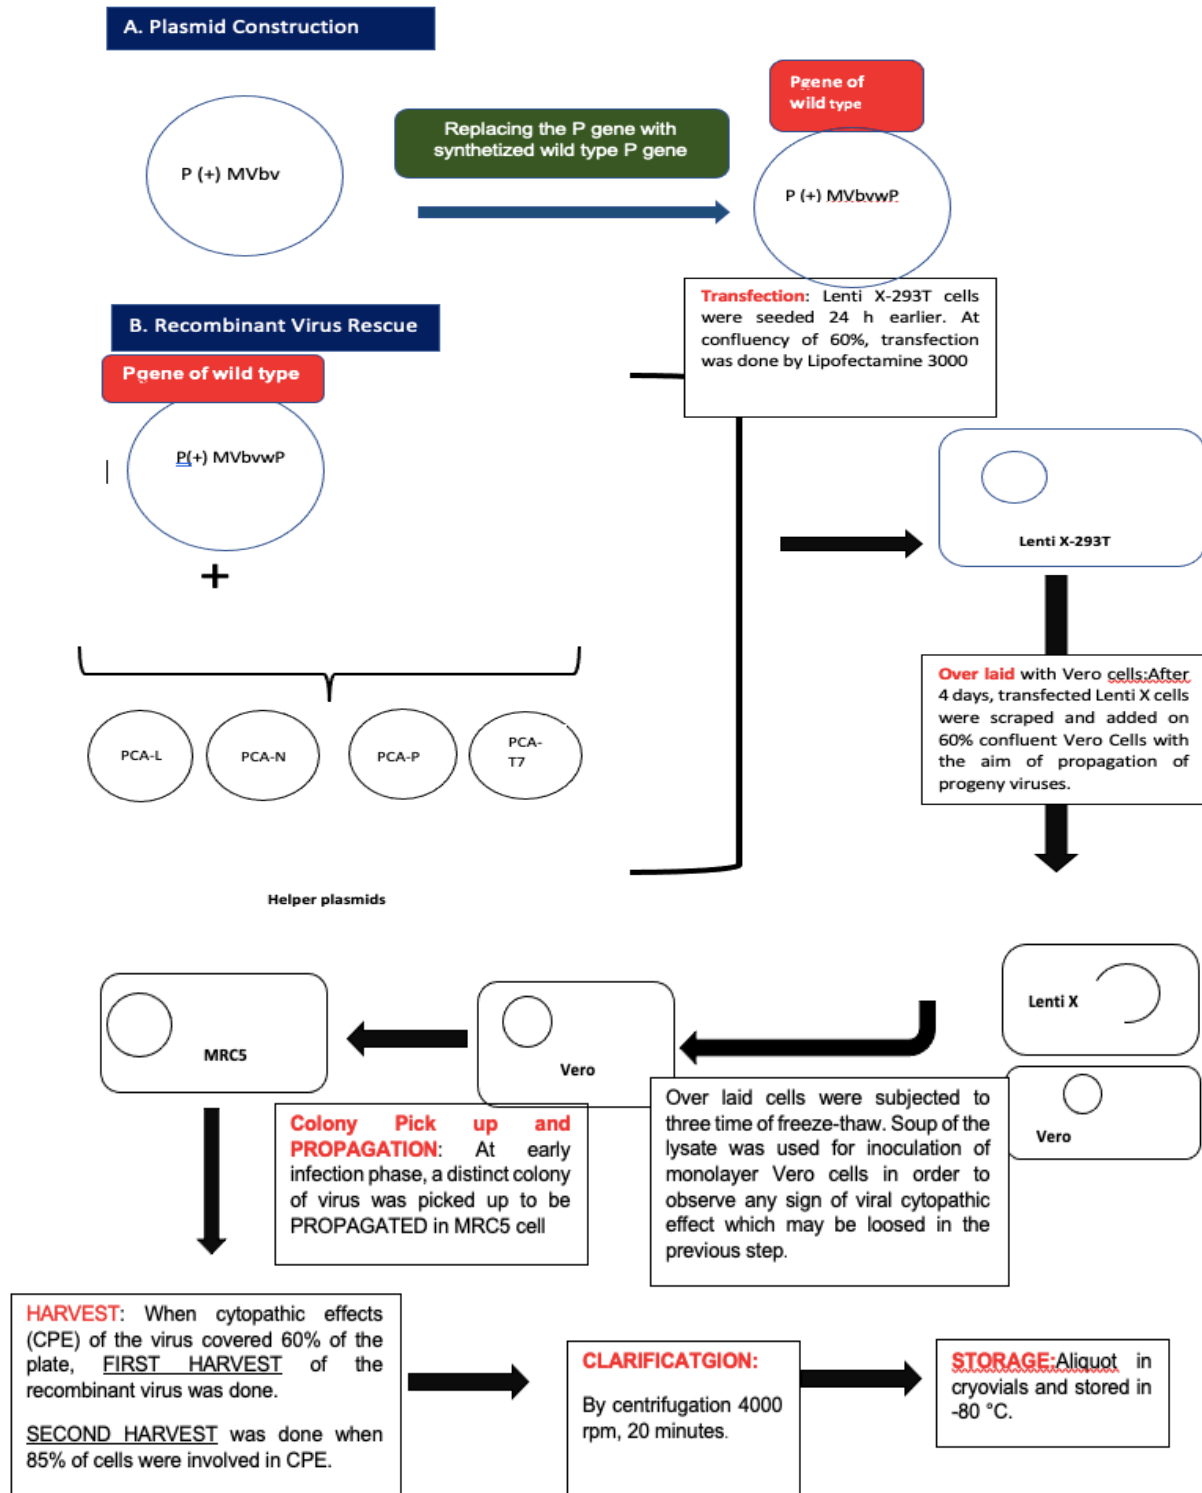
A. Plasmid Construction

P (+) MVbv

Replacing the P gene with synthetized wild type P gene

Pgene of wild type

P (+) MVbvwP

Transfection: Lenti X-293T cells were seeded 24 h earlier. At confluency of 60%, transfection was done by Lipofectamine 3000

B. Recombinant Virus Rescue

Pgene of wild type

P(+) MVbvwP

+

PCA-L

PCA-N

PCA-P

PCA-T7

Helper plasmids

Lenti X-293T

Over laid with Vero cells:After 4 days, transfected Lenti X cells were scraped and added on 60% confluent Vero Cells with the aim of propagation of progeny viruses.

Lenti X

Vero

MRC5

Vero

Colony Pick up and PROPAGATION: At early infection phase, a distinct colony of virus was picked up to be PROPAGATED in MRC5 cell

Over laid cells were subjected to three time of freeze-thaw. Soup of the lysate was used for inoculation of monolayer Vero cells in order to observe any sign of viral cytopathic effect which may be loosed in the previous step.

HARVEST: When cytopathic effects (CPE) of the virus covered 60% of the plate, FIRST HARVEST of the recombinant virus was done.

SECOND HARVEST was done when 85% of cells were involved in CPE.

CLARIFICATGION:

By centrifugation 4000 rpm, 20 minutes.

STORAGE:Aliquot in cryovials and stored in -80 °C.